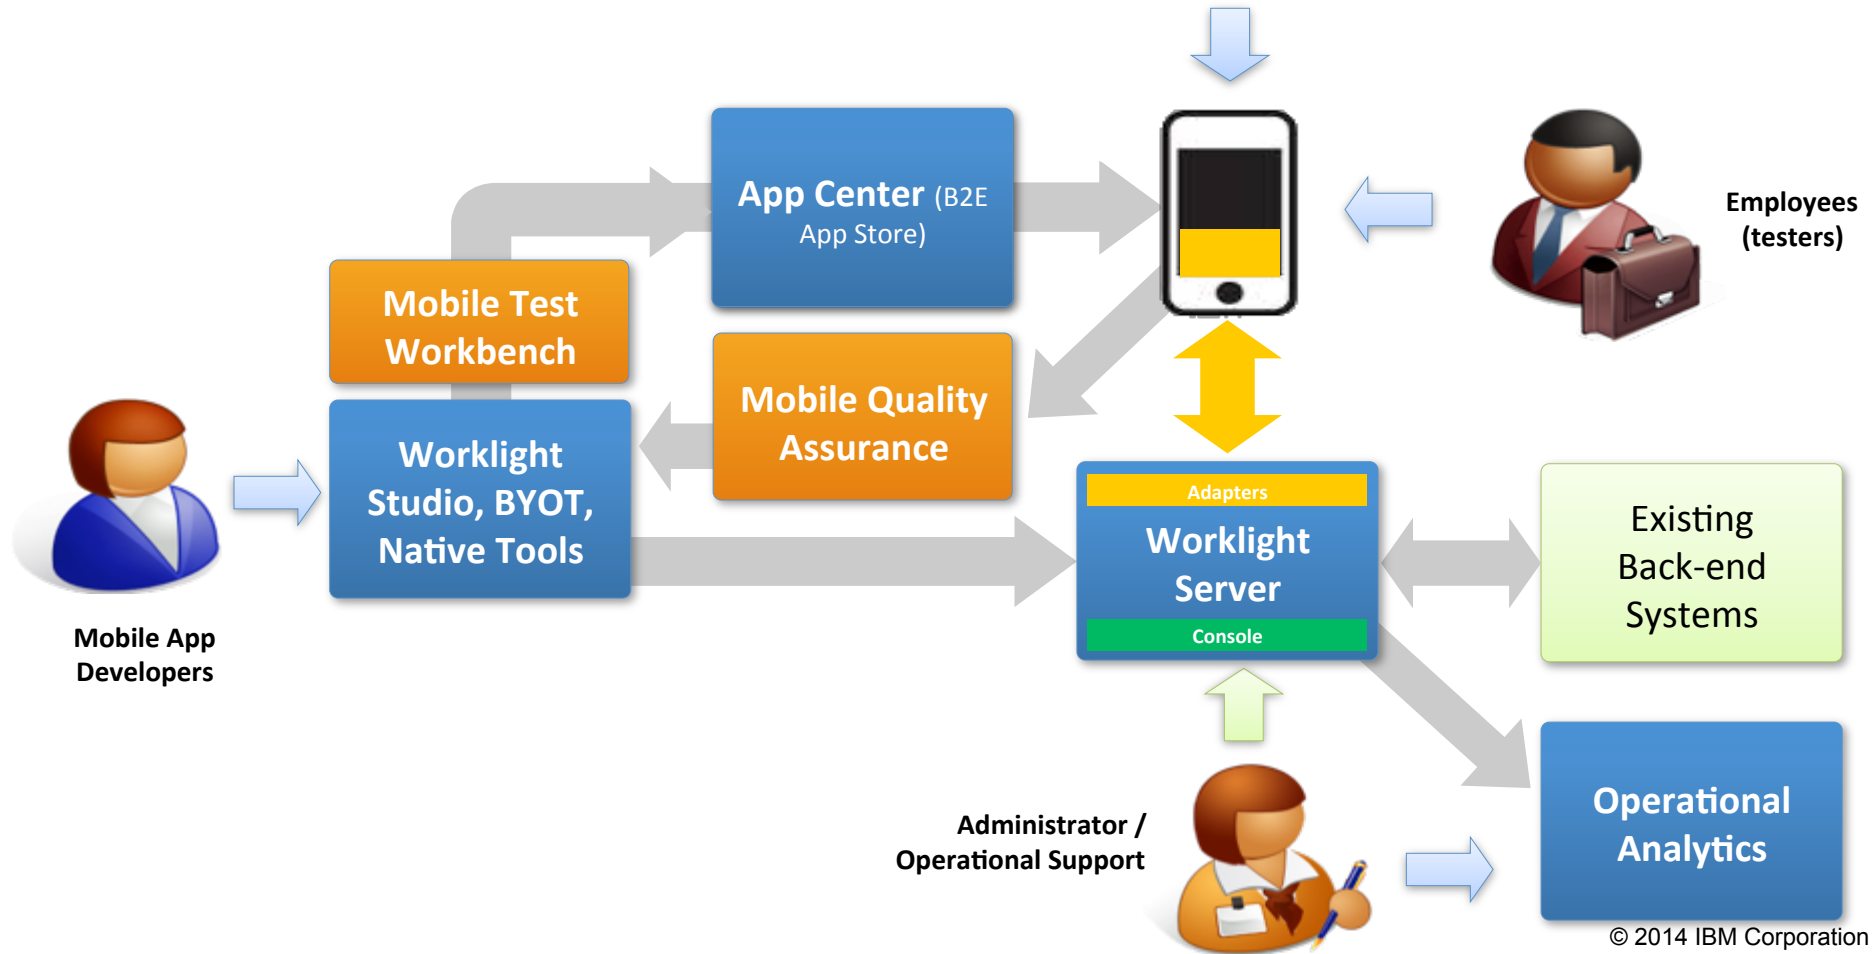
App Center (B2E App Store)

Employees (testers)

Mobile Test Workbench

Mobile Quality Assurance

Worklight Studio, BYOT, Native Tools

Mobile App Developers

Adapters

Worklight Server

Console

Existing Back-end Systems

Administrator / Operational Support

Operational Analytics

© 2014 IBM Corporation